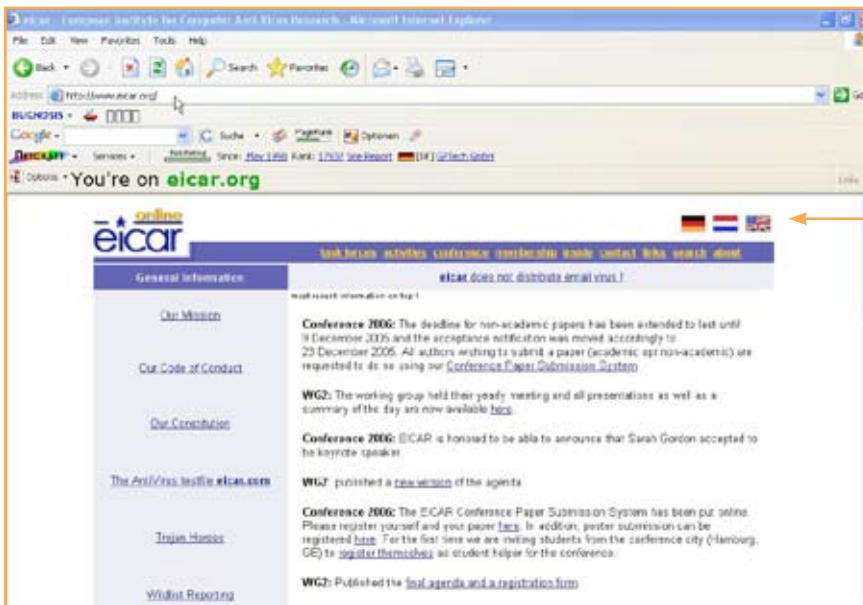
eicar - European Institute for Computer Anti-Virus Research - Microsoft Internet Explorer

File Edit View Favorites Tools Help

Back Search Favorites

Address http://www.eicar.org/

Google Suche PageRank Optionen

Services Since: May 1998 Rank: 17937 Site Report [DE] GFtech GmbH

Options You're on eicar.org

online eicar

task forces activities conference membership inside contact links search about

General Information

eicar does not distribute email virus !

Our Mission

Our Code of Conduct

Our Constitution

The AntiVirus testfile eicar.com

Trojan Horses

Wildlist Reporting

most recent information on top !

Conference 2006: The deadline for non-academic papers has been extended to last until 9 December 2005 and the acceptance notification was moved accordingly to 23 December 2005. All authors wishing to submit a paper (academic and non-academic) are requested to do so using our Conference Paper Submission System.

WG2: The working group held their yearly meeting and all presentations as well as a summary of the day are now available here.

Conference 2006: EICAR is honoured to be able to announce that Sarah Gordon accepted to be keynote speaker.

WG2: published a new version of the agenda.

Conference 2006: The EICAR Conference Paper Submission System has been put online. Please register yourself and your paper here. In addition, poster submission can be registered here. For the first time we are inviting students from the conference city (Hamburg, GE) to register themselves as student helper for the conference.

WG2: Published the final agenda and a registration form.